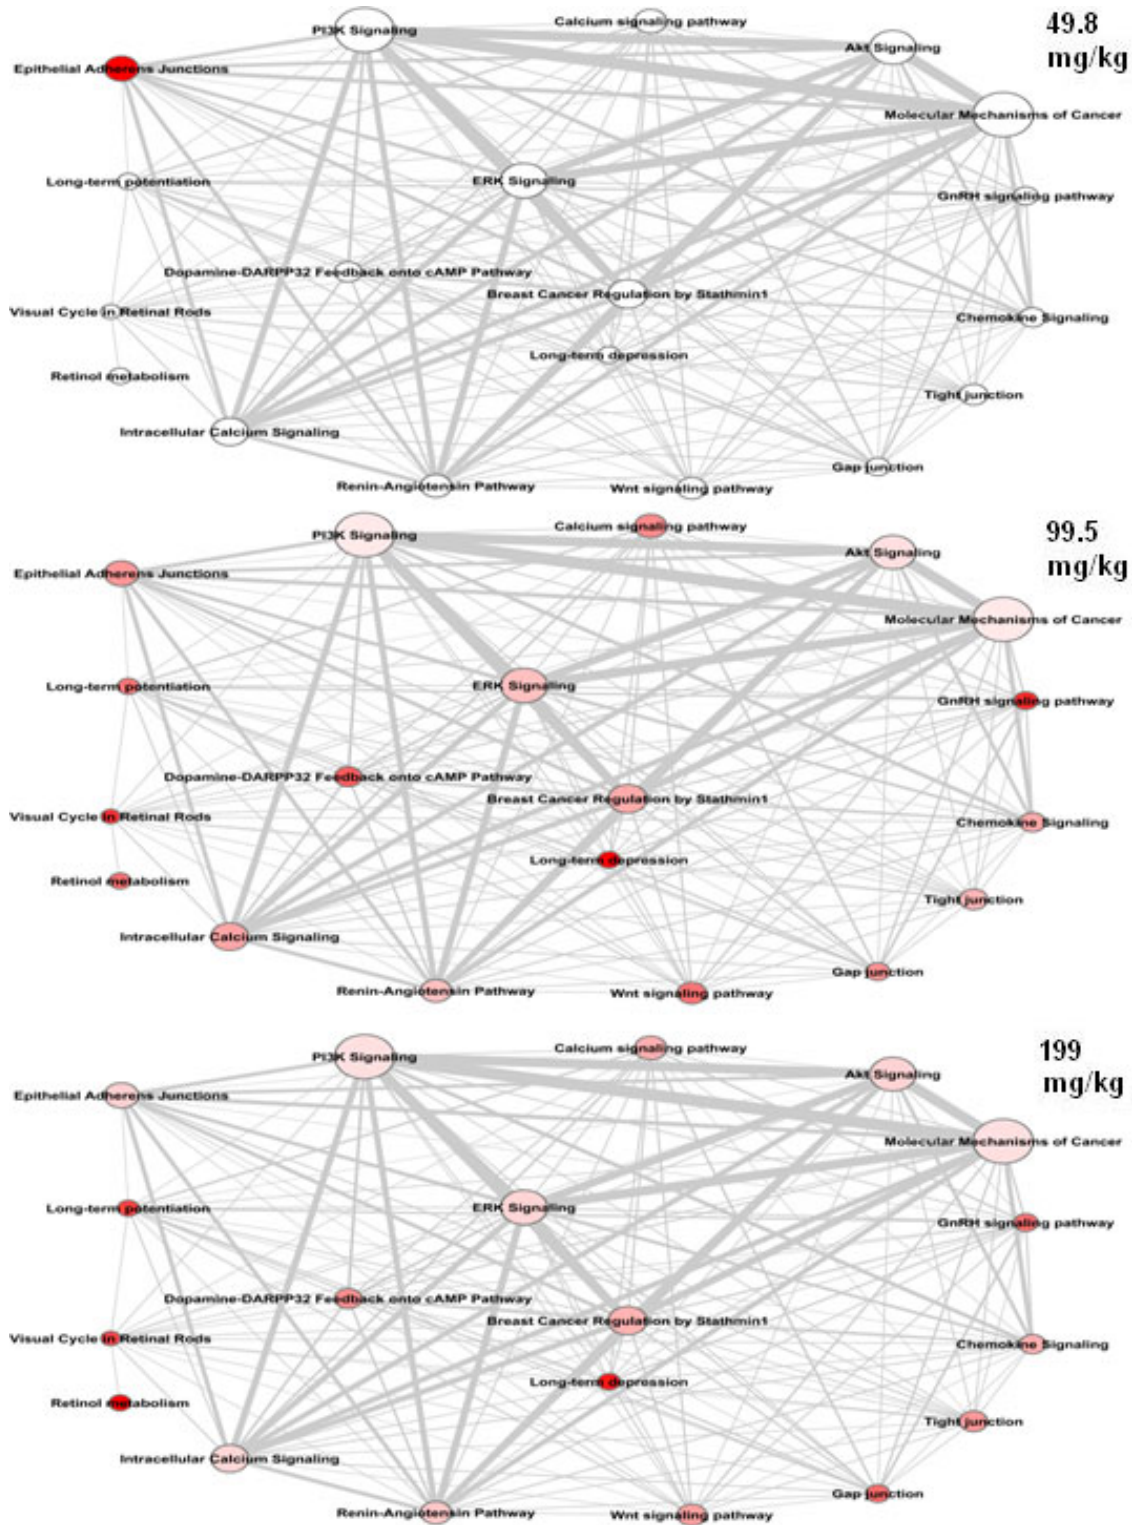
PI3K Signaling
Calcium signaling pathway
Akt Signaling
49.8 mg/kg
Epithelial Adherens Junctions
Molecular Mechanisms of Cancer
Long-term potentiation
ERK Signaling
GnRH signaling pathway
Dopamine-DARPP32 Feedback onto cAMP Pathway
Breast Cancer Regulation by Stathmin1
Visual Cycle in Retinal Rods
Chemokine Signaling
Long-term depression
Retinol metabolism
Tight junction
Intracellular Calcium Signaling
Gap junction
Renin-Angiotensin Pathway
Wnt signaling pathway

PI3K Signaling
Calcium signaling pathway
Akt Signaling
99.5 mg/kg
Epithelial Adherens Junctions
Molecular Mechanisms of Cancer
Long-term potentiation
ERK Signaling
GnRH signaling pathway
Dopamine-DARPP32 Feedback onto cAMP Pathway
Breast Cancer Regulation by Stathmin1
Visual Cycle in Retinal Rods
Chemokine Signaling
Long-term depression
Retinol metabolism
Tight junction
Intracellular Calcium Signaling
Gap junction
Renin-Angiotensin Pathway
Wnt signaling pathway

PI3K Signaling
Calcium signaling pathway
Akt Signaling
199 mg/kg
Epithelial Adherens Junctions
Molecular Mechanisms of Cancer
Long-term potentiation
ERK Signaling
GnRH signaling pathway
Dopamine-DARPP32 Feedback onto cAMP Pathway
Breast Cancer Regulation by Stathmin1
Visual Cycle in Retinal Rods
Chemokine Signaling
Long-term depression
Retinol metabolism
Tight junction
Intracellular Calcium Signaling
Gap junction
Renin-Angiotensin Pathway
Wnt signaling pathway